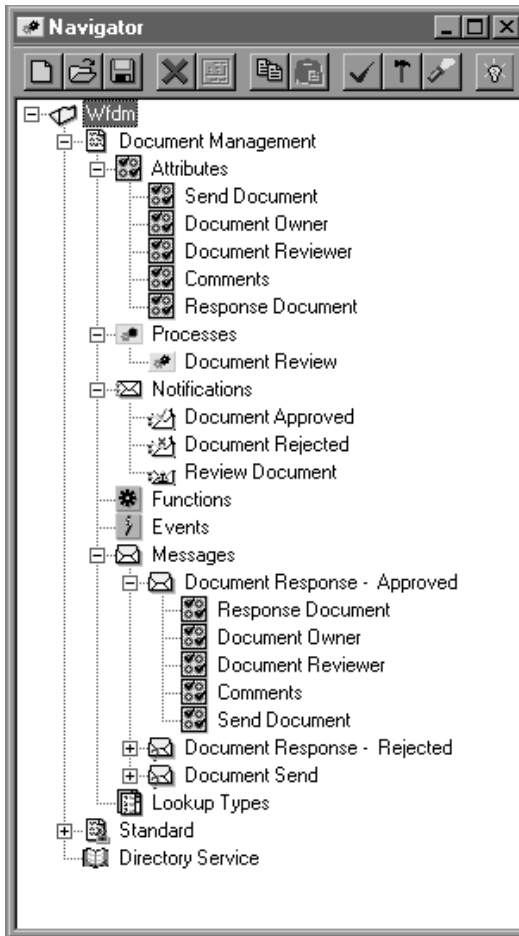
Navigator

Wfdm
Document Management
Attributes
Send Document
Document Owner
Document Reviewer
Comments
Response Document
Processes
Document Review
Notifications
Document Approved
Document Rejected
Review Document
Functions
Events
Messages
Document Response - Approved
Response Document
Document Owner
Document Reviewer
Comments
Send Document
Document Response - Rejected
Document Send
Lookup Types
Standard
Directory Service